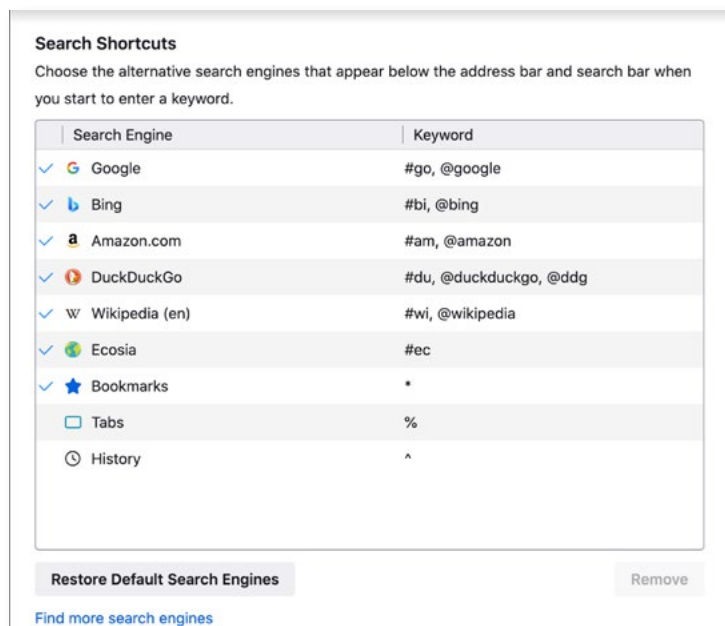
Search Shortcuts

Choose the alternative search engines that appear below the address bar and search bar when you start to enter a keyword.

| Search Engine | Keyword |
|---|---|
| Google | #go, @google |
| Bing | #bi, @bing |
| Amazon.com | #am, @amazon |
| DuckDuckGo | #du, @duckduckgo, @ddg |
| Wikipedia (en) | #wi, @wikipedia |
| Ecosia | #ec |
| Bookmarks | * |
| Tabs | % |
| History | ^ |

Restore Default Search Engines

Remove

Find more search engines